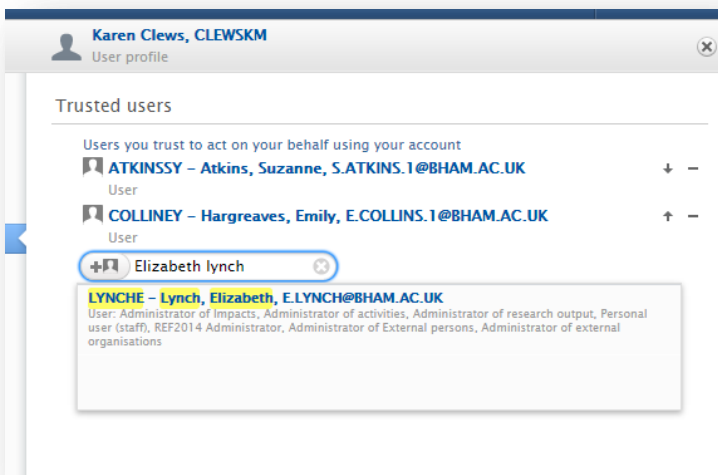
Karen Clews, CLEWSKM
User profile

Trusted users

Users you trust to act on your behalf using your account

ATKINSSY – Atkins, Suzanne, S.ATKINS.1@BHAM.AC.UK
User

COLLINEY – Hargreaves, Emily, E.COLLINS.1@BHAM.AC.UK
User

Elizabeth lynch

LYNCHE – Lynch, Elizabeth, E.LYNCH@BHAM.AC.UK
User: Administrator of Impacts, Administrator of activities, Administrator of research output, Personal user (staff), REF2014 Administrator, Administrator of External persons, Administrator of external organisations